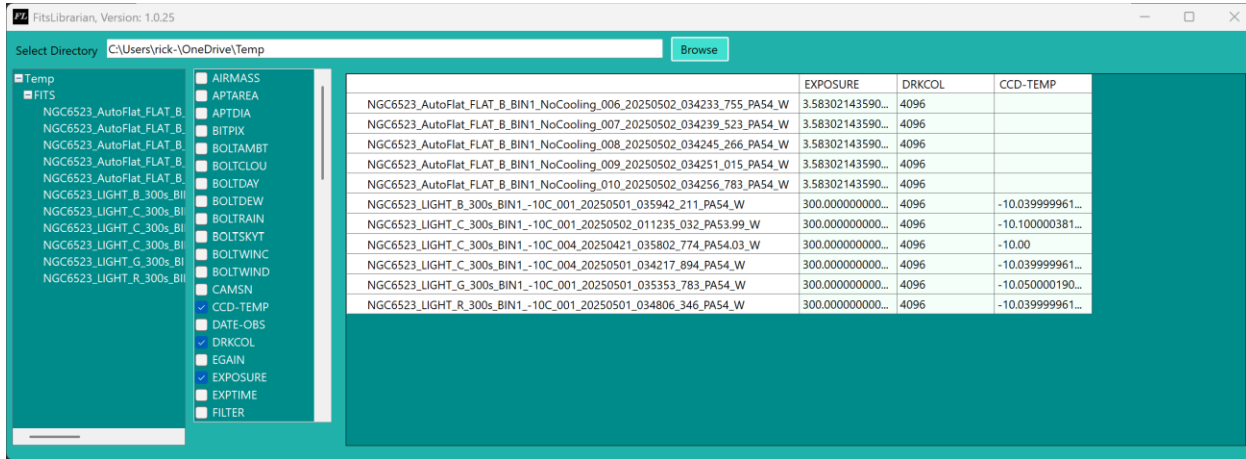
FL FitsLibrarian, Version: 1.0.25

Select Directory C:\Users\rick-\OneDrive\Temp Browse

Temp
FITS
NGC6523_AutoFlat_FLAT_B_
NGC6523_AutoFlat_FLAT_B_
NGC6523_AutoFlat_FLAT_B_
NGC6523_AutoFlat_FLAT_B_
NGC6523_AutoFlat_FLAT_B_
NGC6523_LIGHT_B_300s_BI
NGC6523_LIGHT_C_300s_BI
NGC6523_LIGHT_C_300s_BI
NGC6523_LIGHT_C_300s_BI
NGC6523_LIGHT_G_300s_BI
NGC6523_LIGHT_R_300s_BI

AIRMASS
APTAREA
APTDIA
BITPIX
BOLTAMBT
BOLTCLOU
BOLTDAY
BOLTDEW
BOLTRAIN
BOLTSKYT
BOLTWINC
BOLTWIND
CAMSN
CCD-TEMP
DATE-OBS
DRKCOL
EGAIN
EXPOSURE
EXPTIME
FILTER

| | EXPOSURE | DRKCOL | CCD-TEMP |
|---|---|---|---|
| NGC6523_AutoFlat_FLAT_B_BIN1_NoCooling_006_20250502_034233_755_PA54_W | 3.58302143590... | 4096 | |
| NGC6523_AutoFlat_FLAT_B_BIN1_NoCooling_007_20250502_034239_523_PA54_W | 3.58302143590... | 4096 | |
| NGC6523_AutoFlat_FLAT_B_BIN1_NoCooling_008_20250502_034245_266_PA54_W | 3.58302143590... | 4096 | |
| NGC6523_AutoFlat_FLAT_B_BIN1_NoCooling_009_20250502_034251_015_PA54_W | 3.58302143590... | 4096 | |
| NGC6523_AutoFlat_FLAT_B_BIN1_NoCooling_010_20250502_034256_783_PA54_W | 3.58302143590... | 4096 | |
| NGC6523_LIGHT_B_300s_BIN1_-10C_001_20250501_035942_211_PA54_W | 300.000000000... | 4096 | -10.039999961... |
| NGC6523_LIGHT_C_300s_BIN1_-10C_001_20250502_011235_032_PA53.99_W | 300.000000000... | 4096 | -10.100000381... |
| NGC6523_LIGHT_C_300s_BIN1_-10C_004_20250421_035802_774_PA54.03_W | 300.000000000... | 4096 | -10.00 |
| NGC6523_LIGHT_C_300s_BIN1_-10C_004_20250501_034217_894_PA54_W | 300.000000000... | 4096 | -10.039999961... |
| NGC6523_LIGHT_G_300s_BIN1_-10C_001_20250501_035353_783_PA54_W | 300.000000000... | 4096 | -10.050000190... |
| NGC6523_LIGHT_R_300s_BIN1_-10C_001_20250501_034806_346_PA54_W | 300.000000000... | 4096 | -10.039999961... |